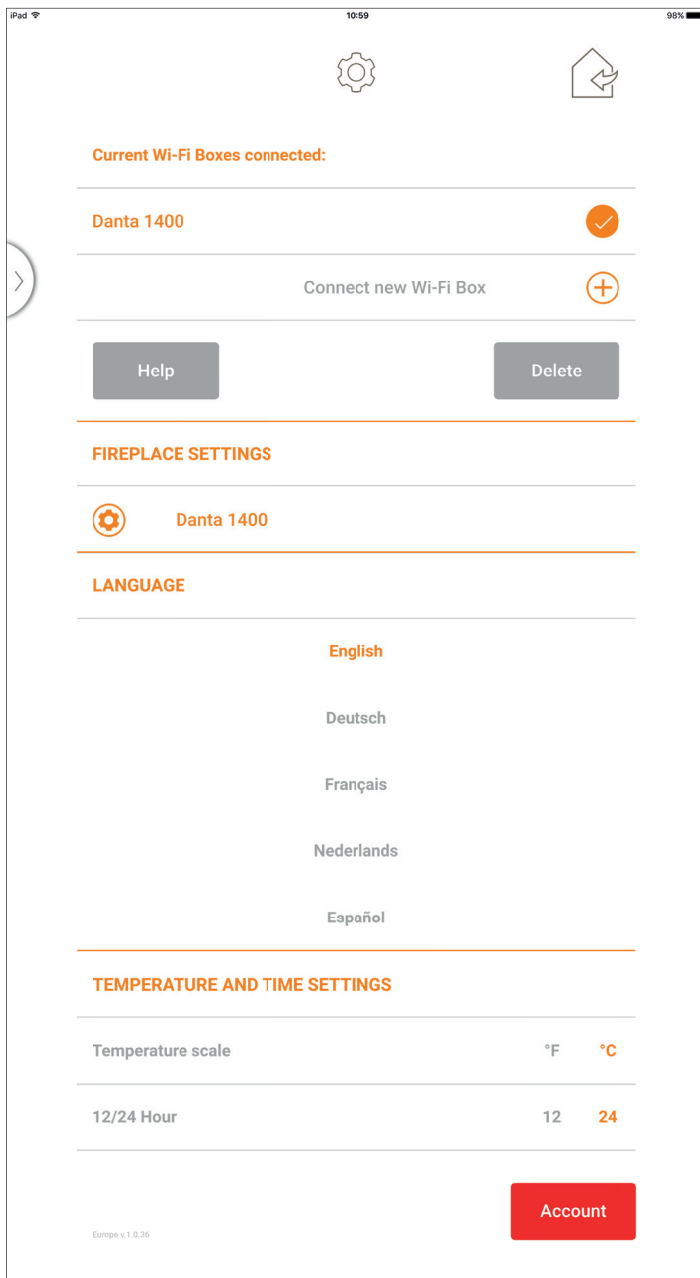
iPad
10:59
98%

Current Wi-Fi Boxes connected:

Danta 1400

Connect new Wi-Fi Box

Help

Delete

FIREPLACE SETTINGS

Danta 1400

LANGUAGE

English

Deutsch

Français

Nederlands

Español

TEMPERATURE AND TIME SETTINGS

Temperature scale °F °C

12/24 Hour 12 24

Account

Europe v.1.0.36